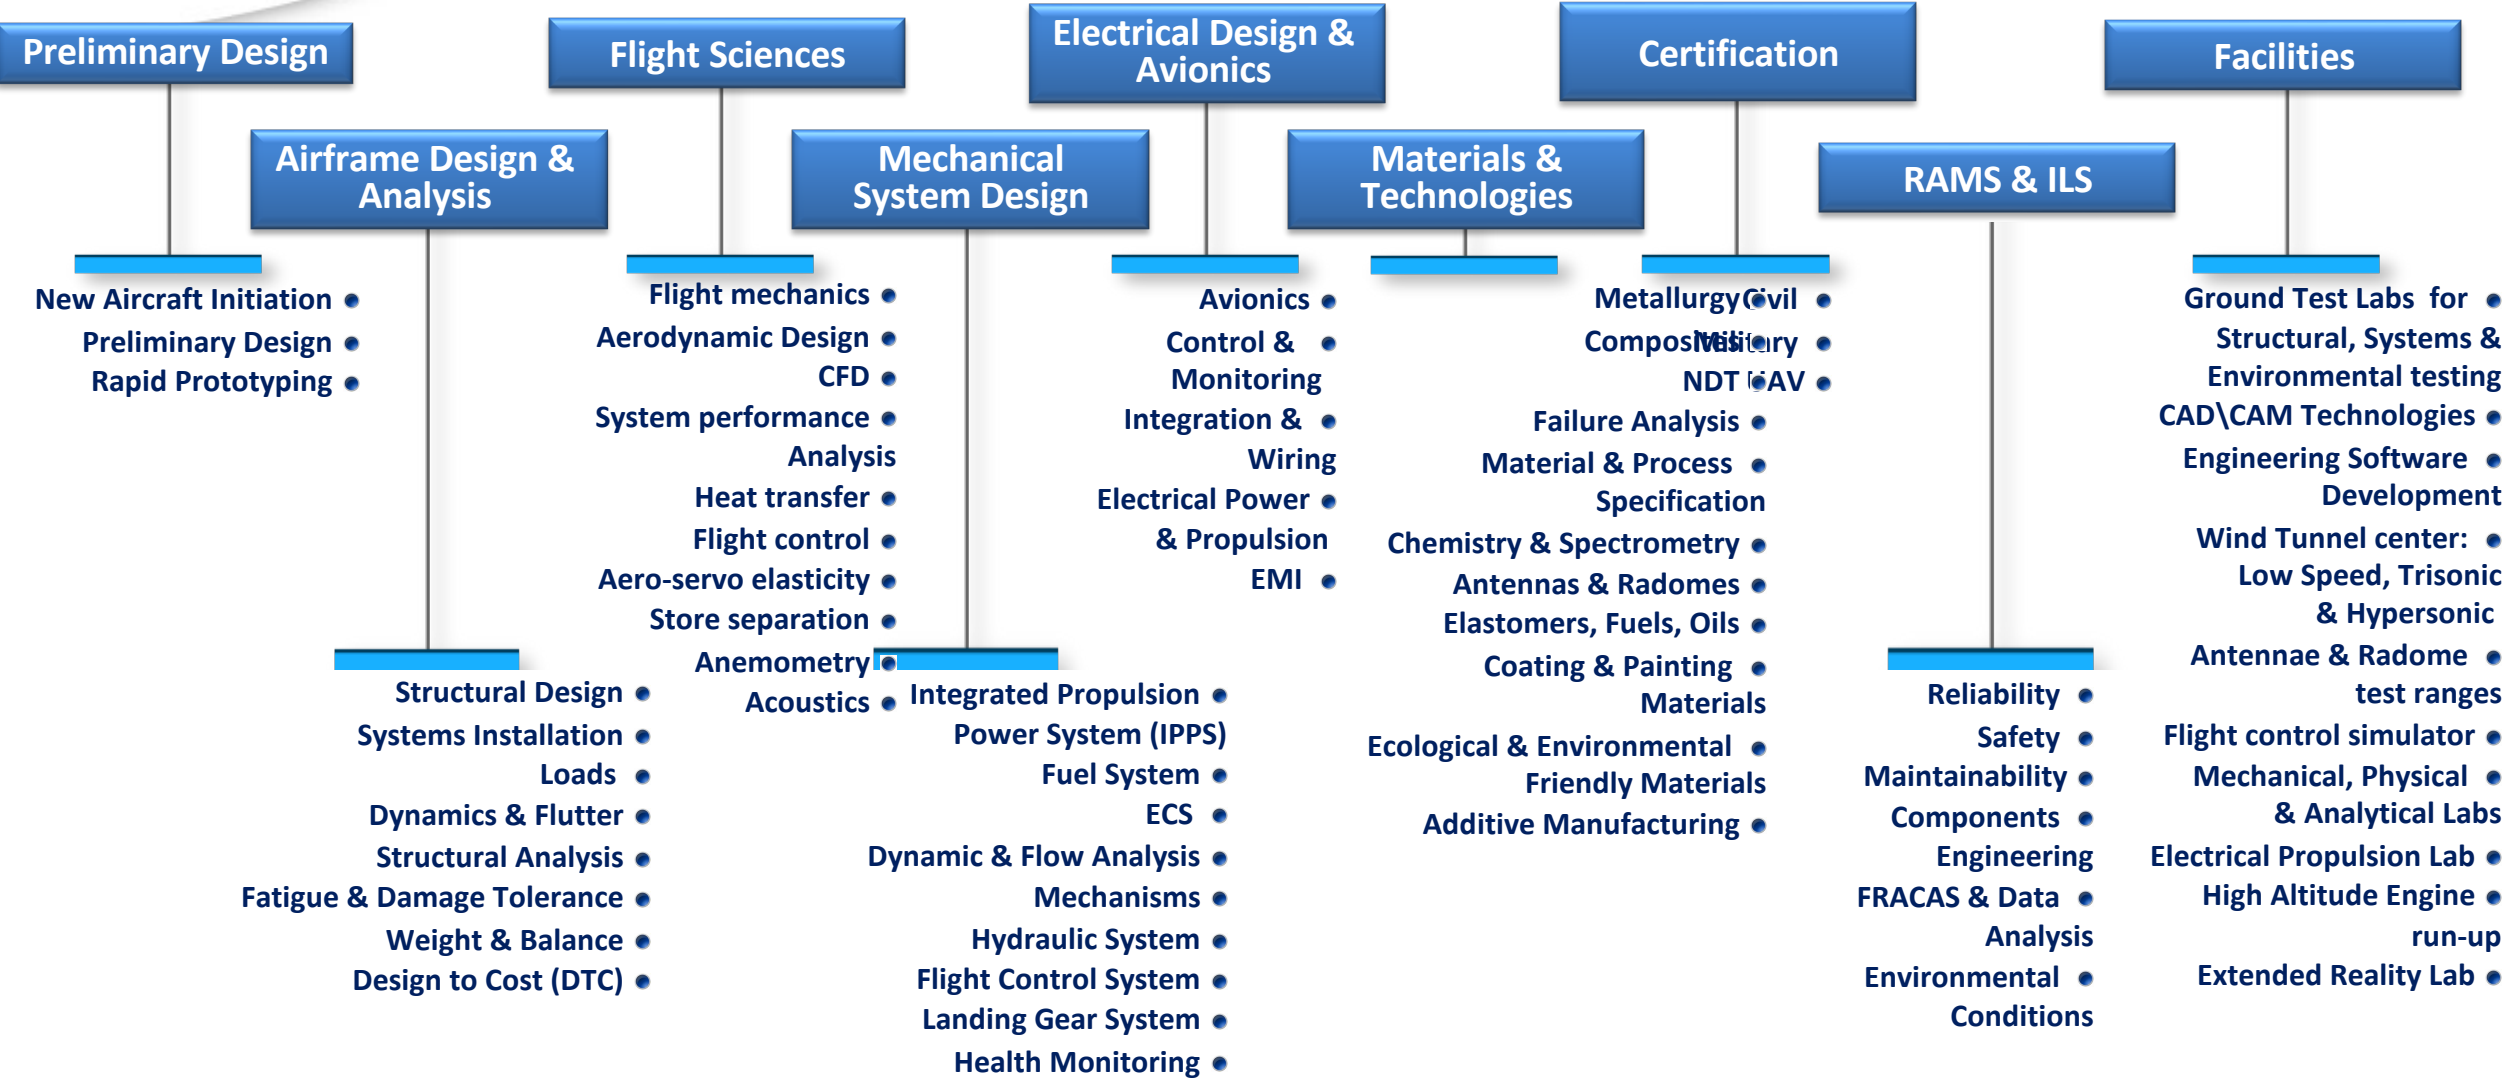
Preliminary Design

Flight Sciences

Electrical Design & Avionics

Certification

Facilities

Airframe Design & Analysis

Mechanical System Design

Materials & Technologies

RAMS & ILS

New Aircraft Initiation
Preliminary Design
Rapid Prototyping

Flight mechanics
Aerodynamic Design
CFD
System performance Analysis
Heat transfer
Flight control
Aero-servo elasticity
Store separation
Anemometry
Acoustics

Avionics
Control & Monitoring
Integration & Wiring
Electrical Power & Propulsion
EMI

Metallurgy
Composites
NDT
Failure Analysis
Material & Process Specification
Chemistry & Spectrometry
Antennas & Radomes
Elastomers, Fuels, Oils
Coating & Painting Materials
Ecological & Environmental Friendly Materials
Additive Manufacturing

Civil
Military
UAV

Ground Test Labs for Structural, Systems & Environmental testing
CAD\CAM Technologies
Engineering Software Development
Wind Tunnel center: Low Speed, Trisonic & Hypersonic
Antennae & Radome test ranges
Flight control simulator
Mechanical, Physical & Analytical Labs
Electrical Propulsion Lab
High Altitude Engine run-up
Extended Reality Lab

Structural Design
Systems Installation
Loads
Dynamics & Flutter
Structural Analysis
Fatigue & Damage Tolerance
Weight & Balance
Design to Cost (DTC)

Integrated Propulsion Power System (IPPS)
Fuel System
ECS
Dynamic & Flow Analysis
Mechanisms
Hydraulic System
Flight Control System
Landing Gear System
Health Monitoring

Reliability
Safety
Maintainability
Components Engineering
FRACAS & Data Analysis
Environmental Conditions